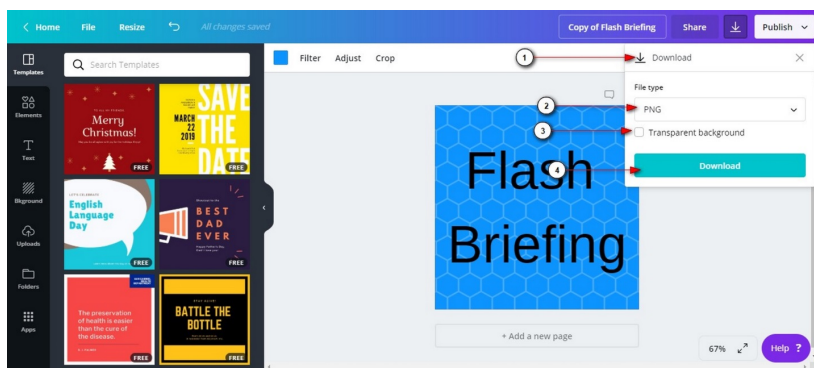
< Home File Resize All changes saved

Copy of Flash Briefing Share Publish

Templates

Elements

Text

Bkground

Uploads

Folders

Apps

Search Templates

Merry Christmas!

FREE

MARCH 22 2019

SAVE THE DATE

FREE

English Language Day

FREE

BEST DAD EVER

FREE

The preservation of health is easier than the cure of the disease.

FREE

BATTLE THE BOTTLE

FREE

Filter Adjust Crop

Flash Briefing

+ Add a new page

1

Download

File type

2

PNG

3

Transparent background

4

Download

67%

Help ?